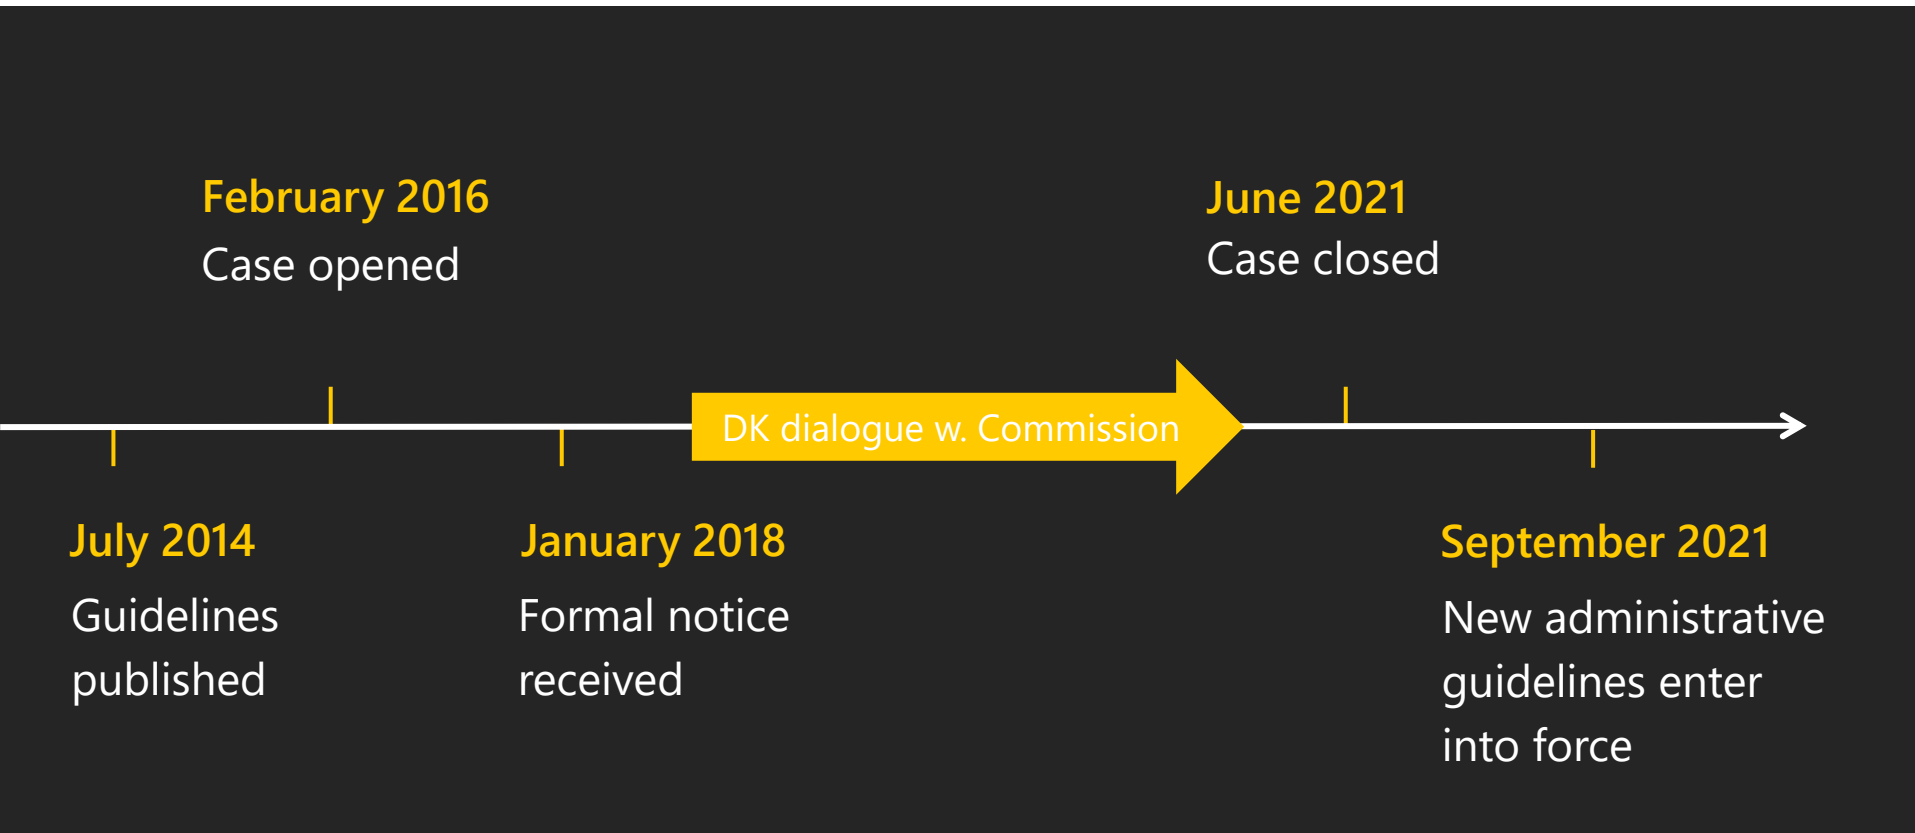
July 2014
Guidelines published

February 2016
Case opened

January 2018
Formal notice received

DK dialogue w. Commission

June 2021
Case closed

September 2021
New administrative guidelines enter into force